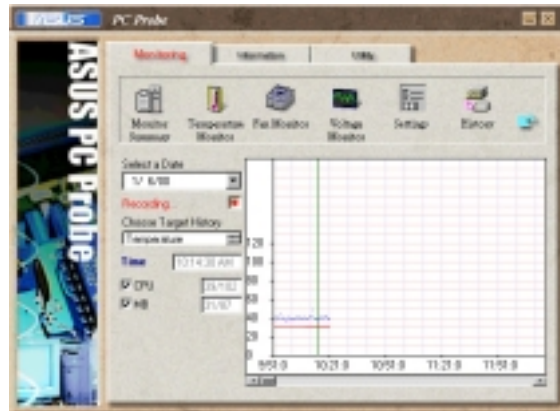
ASUS PC Probe

ASUS PC Probe

Monitoring | Information | Utility

Monitor Summary
Temperature Monitor
Fan Monitor
Voltage Monitor
Settings
History

Select a Date
1/ 6/00
Recording
Choose Target History
Temperature
Time 10:14:38 AM
CPU 28/102
MB 31/87

120
100
80
60
40
20
0
9:51:0
10:21:0
10:51:0
11:21:0
11:51:0